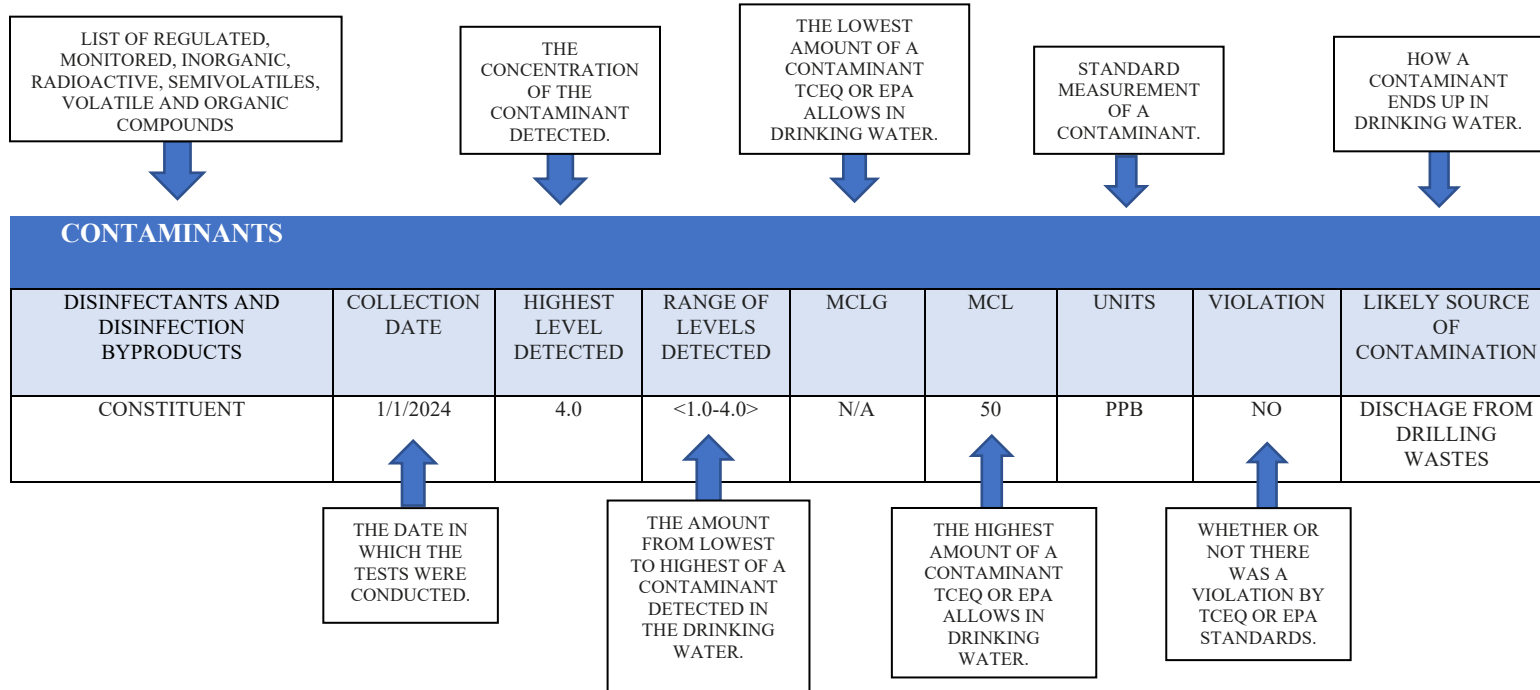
LIST OF REGULATED, MONITORED, INORGANIC, RADIOACTIVE, SEMIVOLATILES, VOLATILE AND ORGANIC COMPOUNDS

THE CONCENTRATION OF THE CONTAMINANT DETECTED.

THE LOWEST AMOUNT OF A CONTAMINANT TCEQ OR EPA ALLOWS IN DRINKING WATER.

STANDARD MEASUREMENT OF A CONTAMINANT.

HOW A CONTAMINANT ENDS UP IN DRINKING WATER.

CONTAMINANTS

| DISINFECTANTS AND DISINFECTION BYPRODUCTS | COLLECTION DATE | HIGHEST LEVEL DETECTED | RANGE OF LEVELS DETECTED | MCLG | MCL | UNITS | VIOLATION | LIKELY SOURCE OF CONTAMINATION |
|---|---|---|---|---|---|---|---|---|
| CONSTITUENT | 1/1/2024 | 4.0 | <1.0-4.0> | N/A | 50 | PPB | NO | DISCHAGE FROM DRILLING WASTES |

THE DATE IN WHICH THE TESTS WERE CONDUCTED.

THE AMOUNT FROM LOWEST TO HIGHEST OF A CONTAMINANT DETECTED IN THE DRINKING WATER.

THE HIGHEST AMOUNT OF A CONTAMINANT TCEQ OR EPA ALLOWS IN DRINKING WATER.

WHETHER OR NOT THERE WAS A VIOLATION BY TCEQ OR EPA STANDARDS.